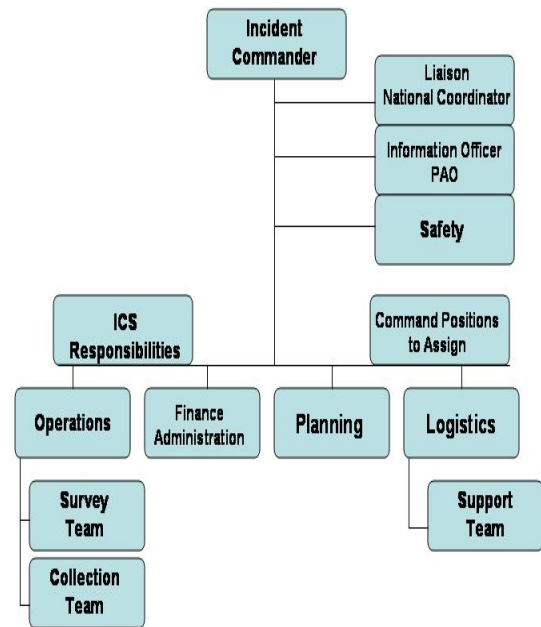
Incident Commander

Liaison National Coordinator

Information Officer PAO

Safety

ICS Responsibilities

Command Positions to Assign

Operations

Finance Administration

Planning

Logistics

Survey Team

Collection Team

Support Team